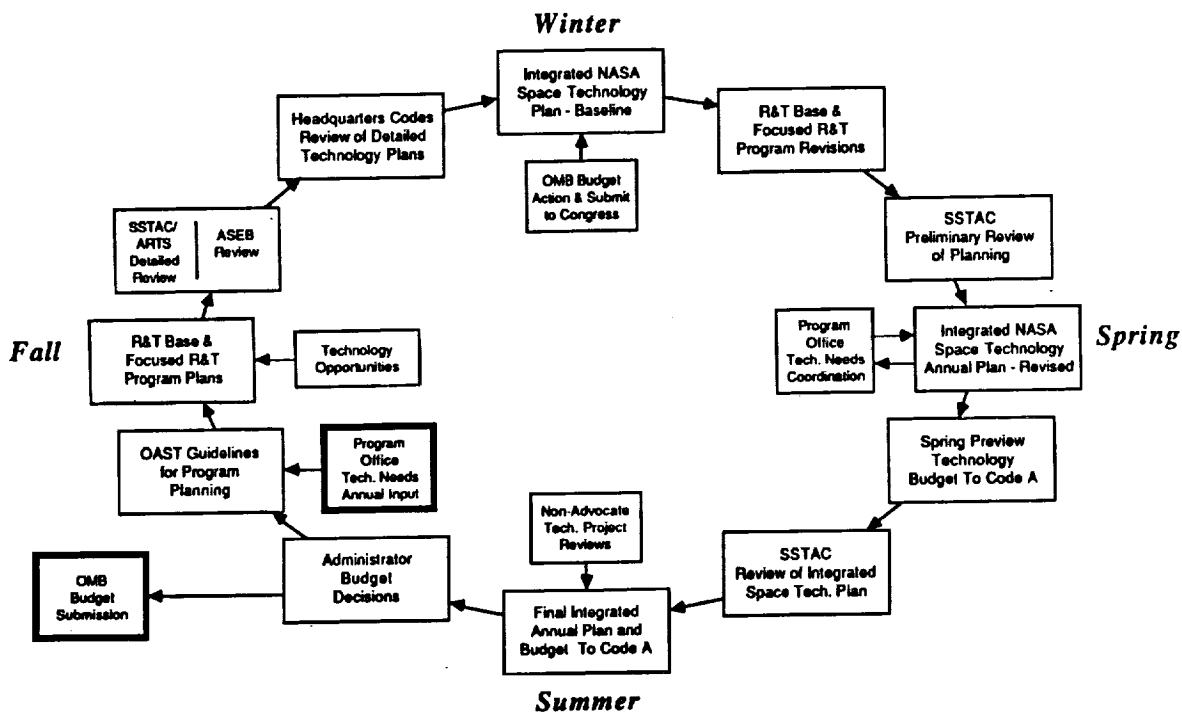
Winter

Integrated NASA Space Technology Plan - Baseline

R&T Base & Focused R&T Program Revisions

OMB Budget Action & Submit to Congress

Headquarters Codes Review of Detailed Technology Plans

SSTAC/ ARTS Detailed Review

ASEB Review

SSTAC Preliminary Review of Planning

Spring

Program Office Tech. Needs Coordination

Integrated NASA Space Technology Annual Plan - Revised

Fall

R&T Base & Focused R&T Program Plans

Technology Opportunities

Spring Preview Technology Budget To Code A

OAST Guidelines for Program Planning

Program Office Tech. Needs Annual Input

Non-Advocate Tech. Project Reviews

SSTAC Review of Integrated Space Tech. Plan

OMB Budget Submission

Administrator Budget Decisions

Final Integrated Annual Plan and Budget To Code A

Summer